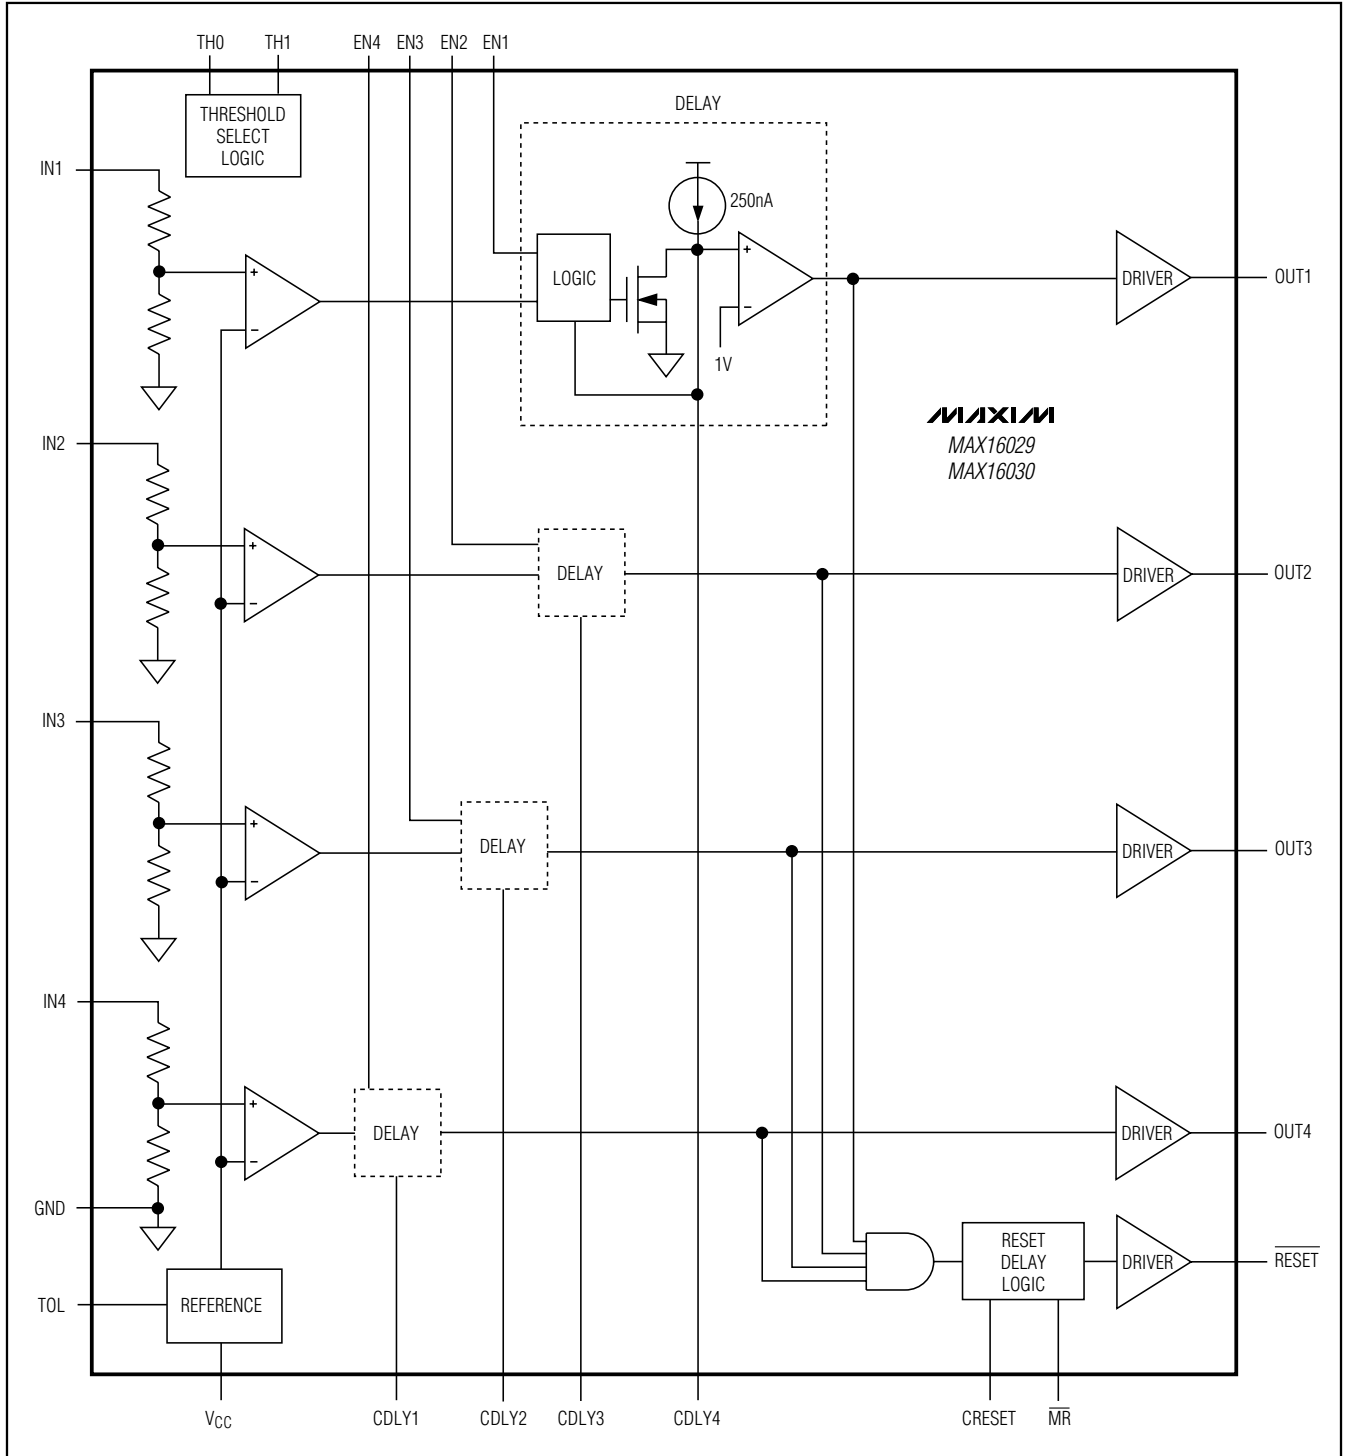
TH0 TH1 EN4 EN3 EN2 EN1

THRESHOLD SELECT LOGIC

DELAY

IN1

250nA

LOGIC

+

−

+

−

1V

DRIVER

OUT1

MAXIM
MAX16029
MAX16030

IN2

+

−

DELAY

DRIVER

OUT2

IN3

+

−

DELAY

DRIVER

OUT3

IN4

+

−

DELAY

DRIVER

OUT4

GND

TOL

REFERENCE

RESET DELAY LOGIC

DRIVER

$\overline{RESET}$

$V_{CC}$ CDLY1 CDLY2 CDLY3 CDLY4 CRESET $\overline{MR}$